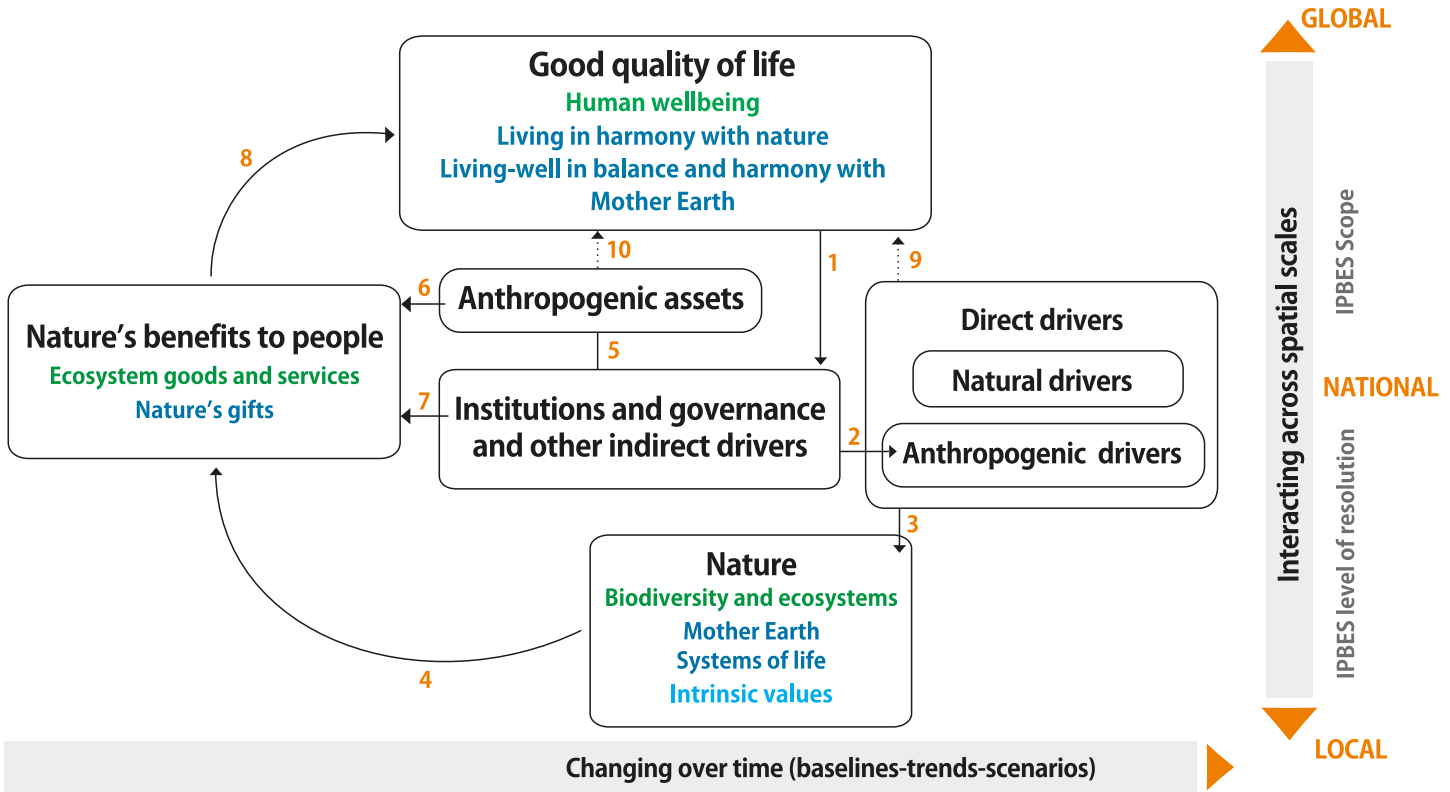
Good quality of life
Human wellbeing
Living in harmony with nature
Living-well in balance and harmony with Mother Earth

8

10

1

9

6

Anthropogenic assets

Nature's benefits to people
Ecosystem goods and services
Nature's gifts

5

7

Institutions and governance and other indirect drivers

Direct drivers
Natural drivers

2

Anthropogenic drivers

3

Nature
Biodiversity and ecosystems
Mother Earth
Systems of life
Intrinsic values

4

GLOBAL
Interacting across spatial scales
IPBES Scope
NATIONAL
IPBES level of resolution
LOCAL

Changing over time (baselines-trends-scenarios)